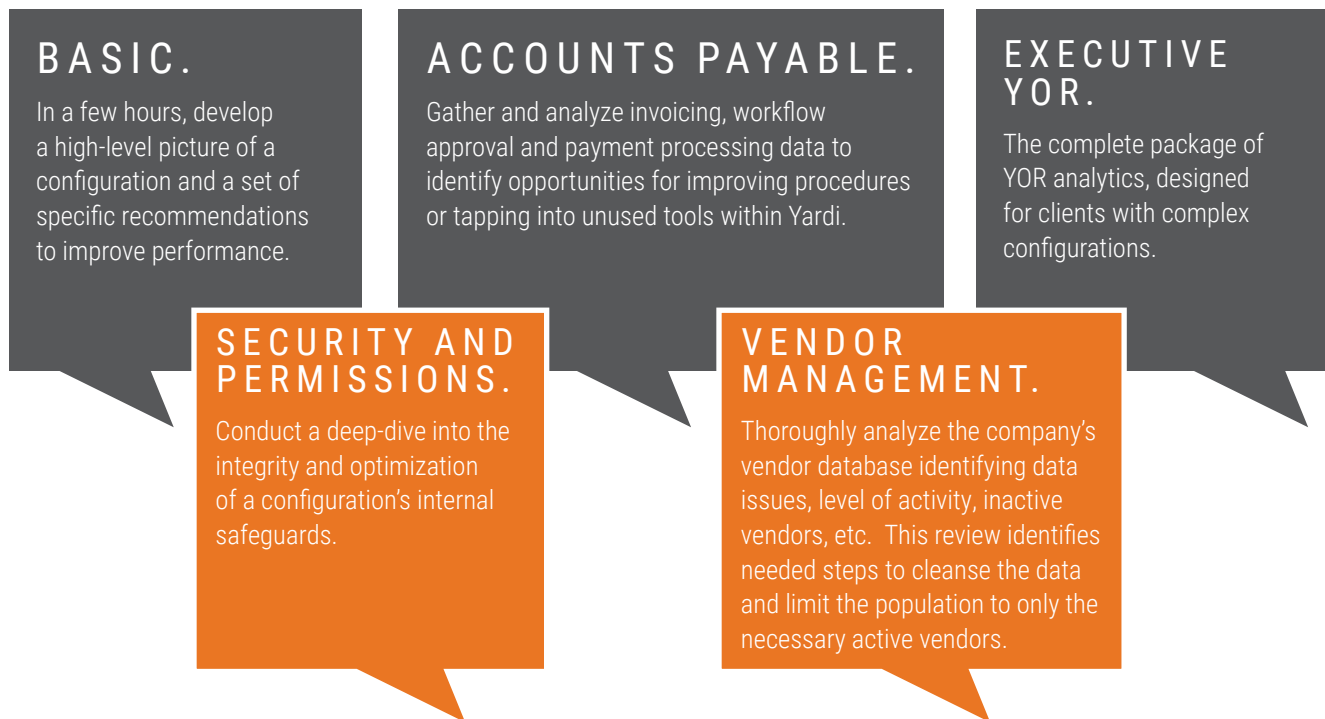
BASIC.

In a few hours, develop a high-level picture of a configuration and a set of specific recommendations to improve performance.

ACCOUNTS PAYABLE.

Gather and analyze invoicing, workflow approval and payment processing data to identify opportunities for improving procedures or tapping into unused tools within Yardi.

EXECUTIVE YOR.

The complete package of YOR analytics, designed for clients with complex configurations.

SECURITY AND PERMISSIONS.

Conduct a deep-dive into the integrity and optimization of a configuration's internal safeguards.

VENDOR MANAGEMENT.

Thoroughly analyze the company's vendor database identifying data issues, level of activity, inactive vendors, etc. This review identifies needed steps to cleanse the data and limit the population to only the necessary active vendors.